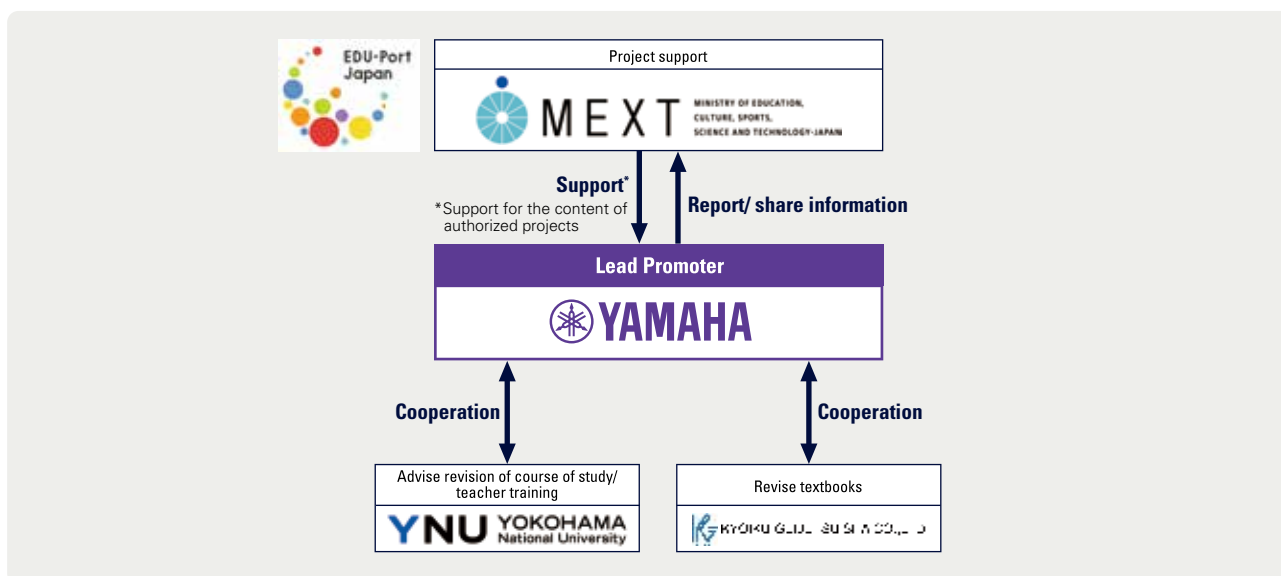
EDU-Port Japan

Project support

MEXT MINISTRY OF EDUCATION, CULTURE, SPORTS, SCIENCE AND TECHNOLOGY-JAPAN

Support*

*Support for the content of authorized projects

Report/ share information

Lead Promoter

YAMAHA

Cooperation

Cooperation

Advise revision of course of study/ teacher training

YNU YOKOHAMA National University

Revise textbooks

KYOIKU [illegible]